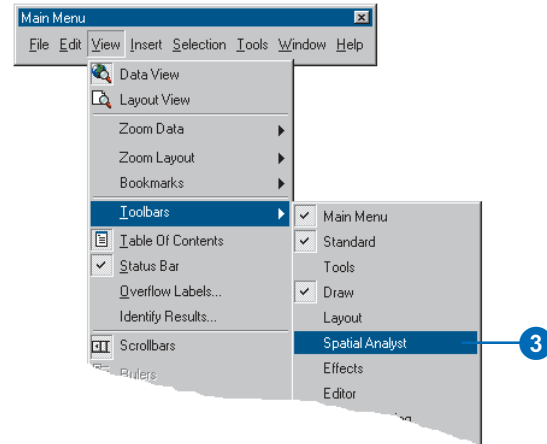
Main Menu

File Edit View Insert Selection Tools Window Help

Data View
Layout View
Zoom Data
Zoom Layout
Bookmarks
Toolbars
Table Of Contents
Status Bar
Overflow Labels...
Identify Results...
Scrollbars
Rulers

Main Menu
Standard
Tools
Draw
Layout
Spatial Analyst
Effects
Editor
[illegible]

3